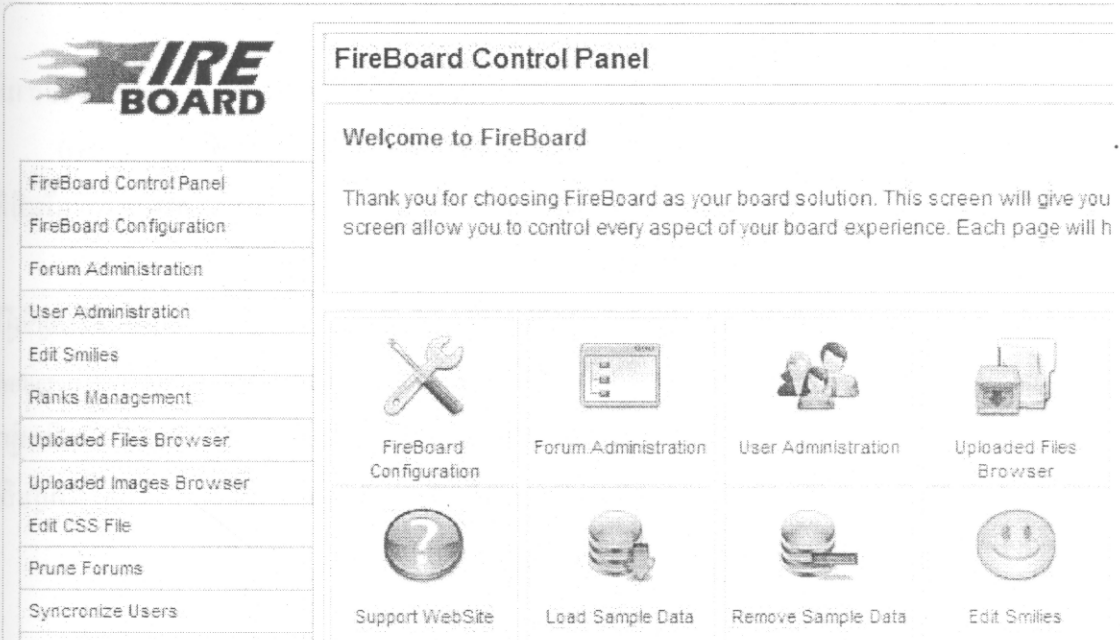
FIRE BOARD

FireBoard Control Panel
FireBoard Configuration
Forum Administration
User Administration
Edit Smilies
Ranks Management
Uploaded Files Browser
Uploaded Images Browser
Edit CSS File
Prune Forums
Syncronize Users

FireBoard Control Panel

Welcome to FireBoard

Thank you for choosing FireBoard as your board solution. This screen will give you screen allow you to control every aspect of your board experience. Each page will h

FireBoard Configuration

Forum Administration

User Administration

Uploaded Files Browser

Support WebSite

Load Sample Data

Remove Sample Data

Edit Smilies